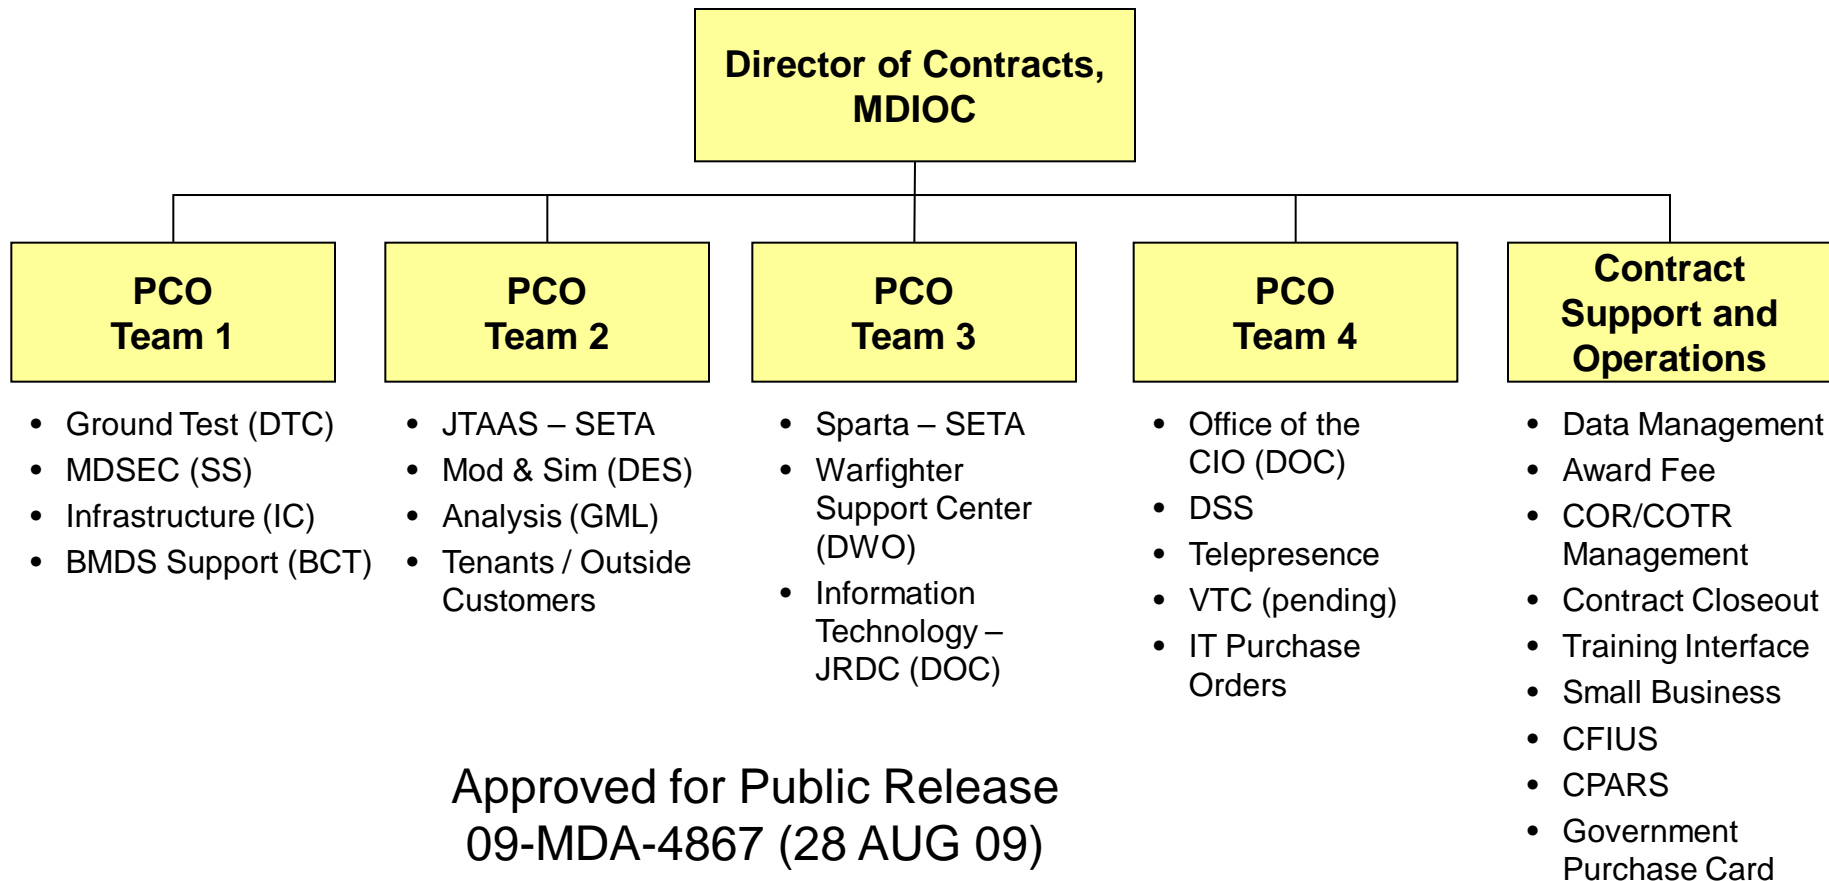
Director of Contracts, MDIOC

PCO Team 1

- Ground Test (DTC)
- MDSEC (SS)
- Infrastructure (IC)
- BMDS Support (BCT)

PCO Team 2

- JTAAS – SETA
- Mod & Sim (DES)
- Analysis (GML)
- Tenants / Outside Customers

PCO Team 3

- Sparta – SETA
- Warfighter Support Center (DWO)
- Information Technology – JRDC (DOC)

PCO Team 4

- Office of the CIO (DOC)
- DSS
- Telepresence
- VTC (pending)
- IT Purchase Orders

Contract Support and Operations

- Data Management
- Award Fee
- COR/COTR Management
- Contract Closeout
- Training Interface
- Small Business
- CFIUS
- CPARS
- Government Purchase Card

Approved for Public Release
09-MDA-4867 (28 AUG 09)